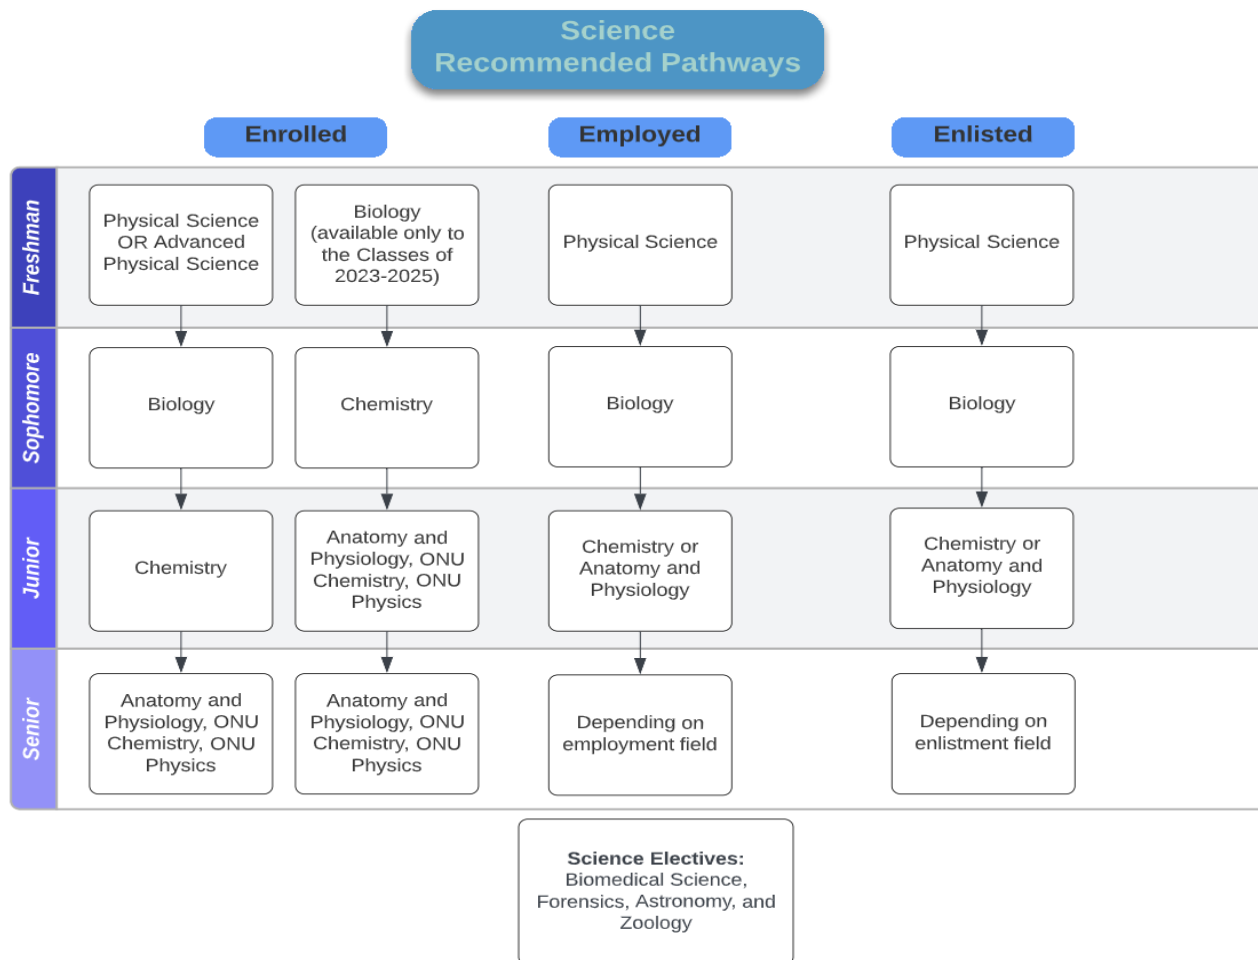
Science
Recommended Pathways

Enrolled

Employed

Enlisted

Freshman

Physical Science OR Advanced Physical Science

Biology (available only to the Classes of 2023-2025)

Physical Science

Physical Science

Sophomore

Biology

Chemistry

Biology

Biology

Junior

Chemistry

Anatomy and Physiology, ONU Chemistry, ONU Physics

Chemistry or Anatomy and Physiology

Chemistry or Anatomy and Physiology

Senior

Anatomy and Physiology, ONU Chemistry, ONU Physics

Anatomy and Physiology, ONU Chemistry, ONU Physics

Depending on employment field

Depending on enlistment field

Science Electives: Biomedical Science, Forensics, Astronomy, and Zoology